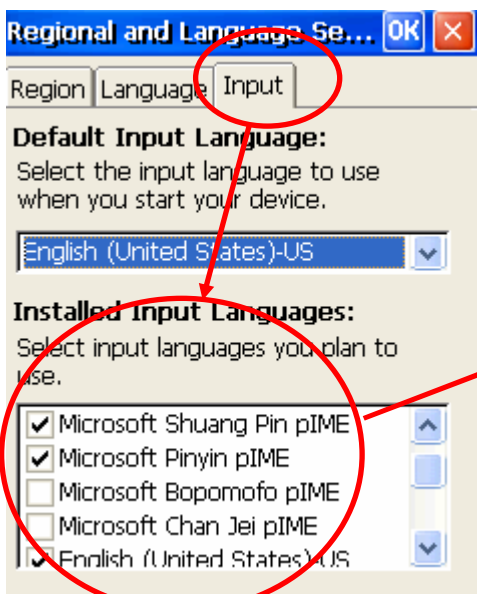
Regional and Language Se... OK ✕

Region | Language | Input

Default Input Language:

Select the input language to use when you start your device.

English (United States)-US

Installed Input Languages:

Select input languages you plan to use.

Microsoft Shuang Pin pIME
Microsoft Pinyin pIME
Microsoft Bopomofo pIME
Microsoft Chan Jei pIME
English (United States)-US